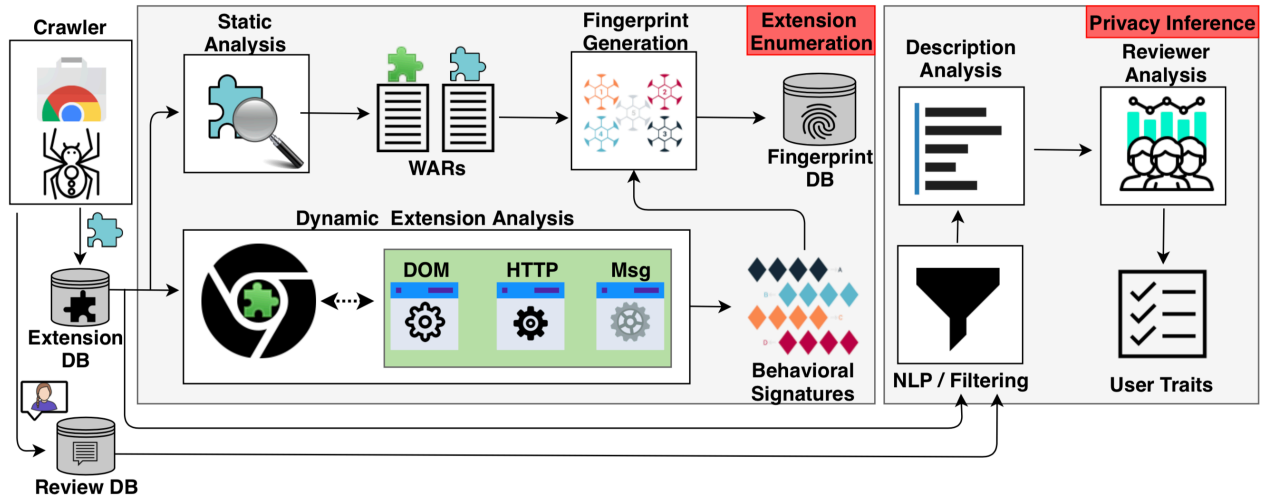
Crawler

Extension DB

Review DB

Static Analysis

WARs

Fingerprint Generation

Extension Enumeration

Fingerprint DB

Dynamic Extension Analysis

DOM

HTTP

Msg

Behavioral Signatures

Privacy Inference

Description Analysis

Reviewer Analysis

NLP / Filtering

User Traits